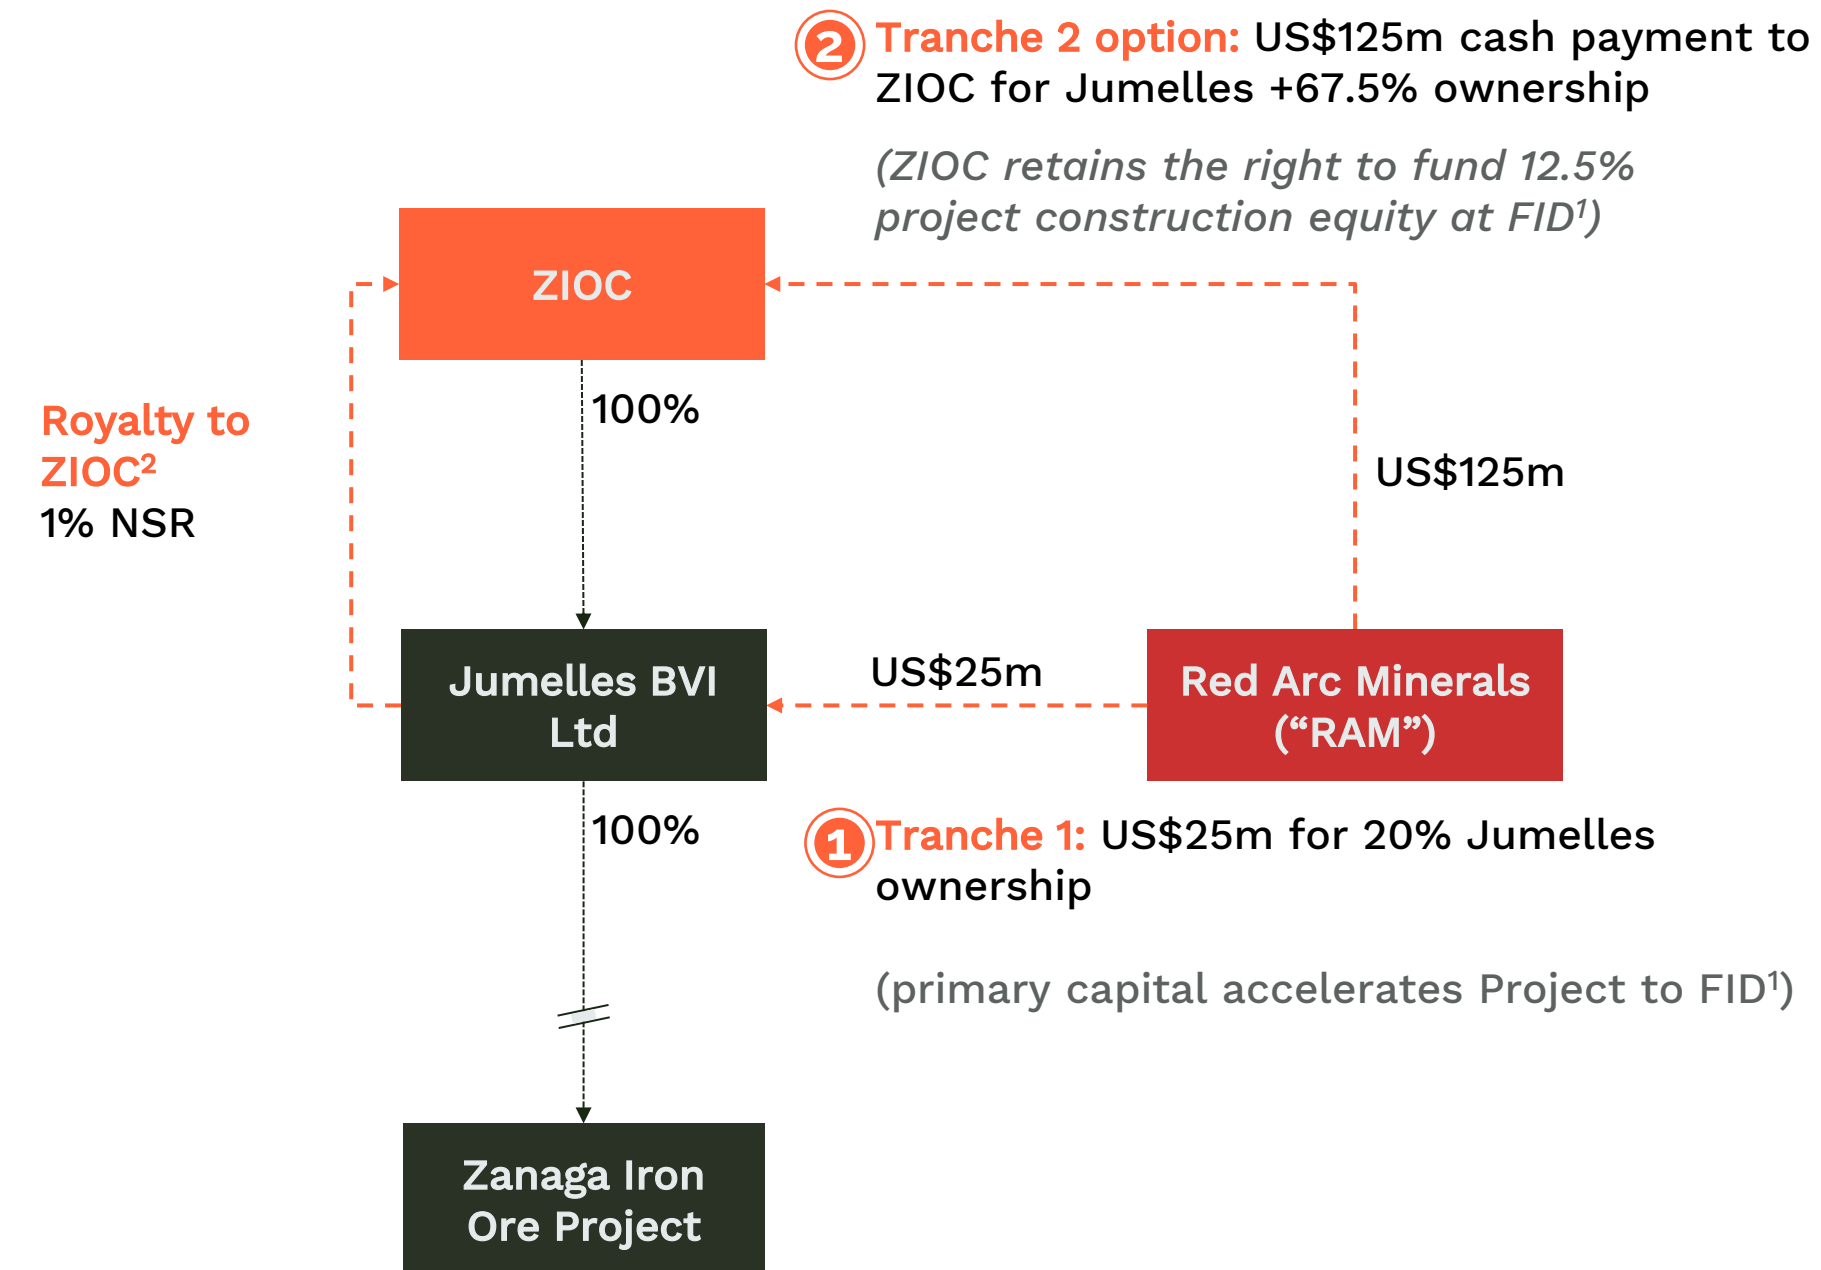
2 Tranche 2 option: US\$125m cash payment to ZIOC for Jumelles +67.5% ownership

(ZIOC retains the right to fund 12.5% project construction equity at FID$^1$)

ZIOC

100%

Royalty to ZIOC$^2$
1% NSR

US\$125m

Jumelles BVI Ltd

US\$25m

Red Arc Minerals (“RAM”)

100%

1 Tranche 1: US\$25m for 20% Jumelles ownership

(primary capital accelerates Project to FID$^1$)

Zanaga Iron Ore Project